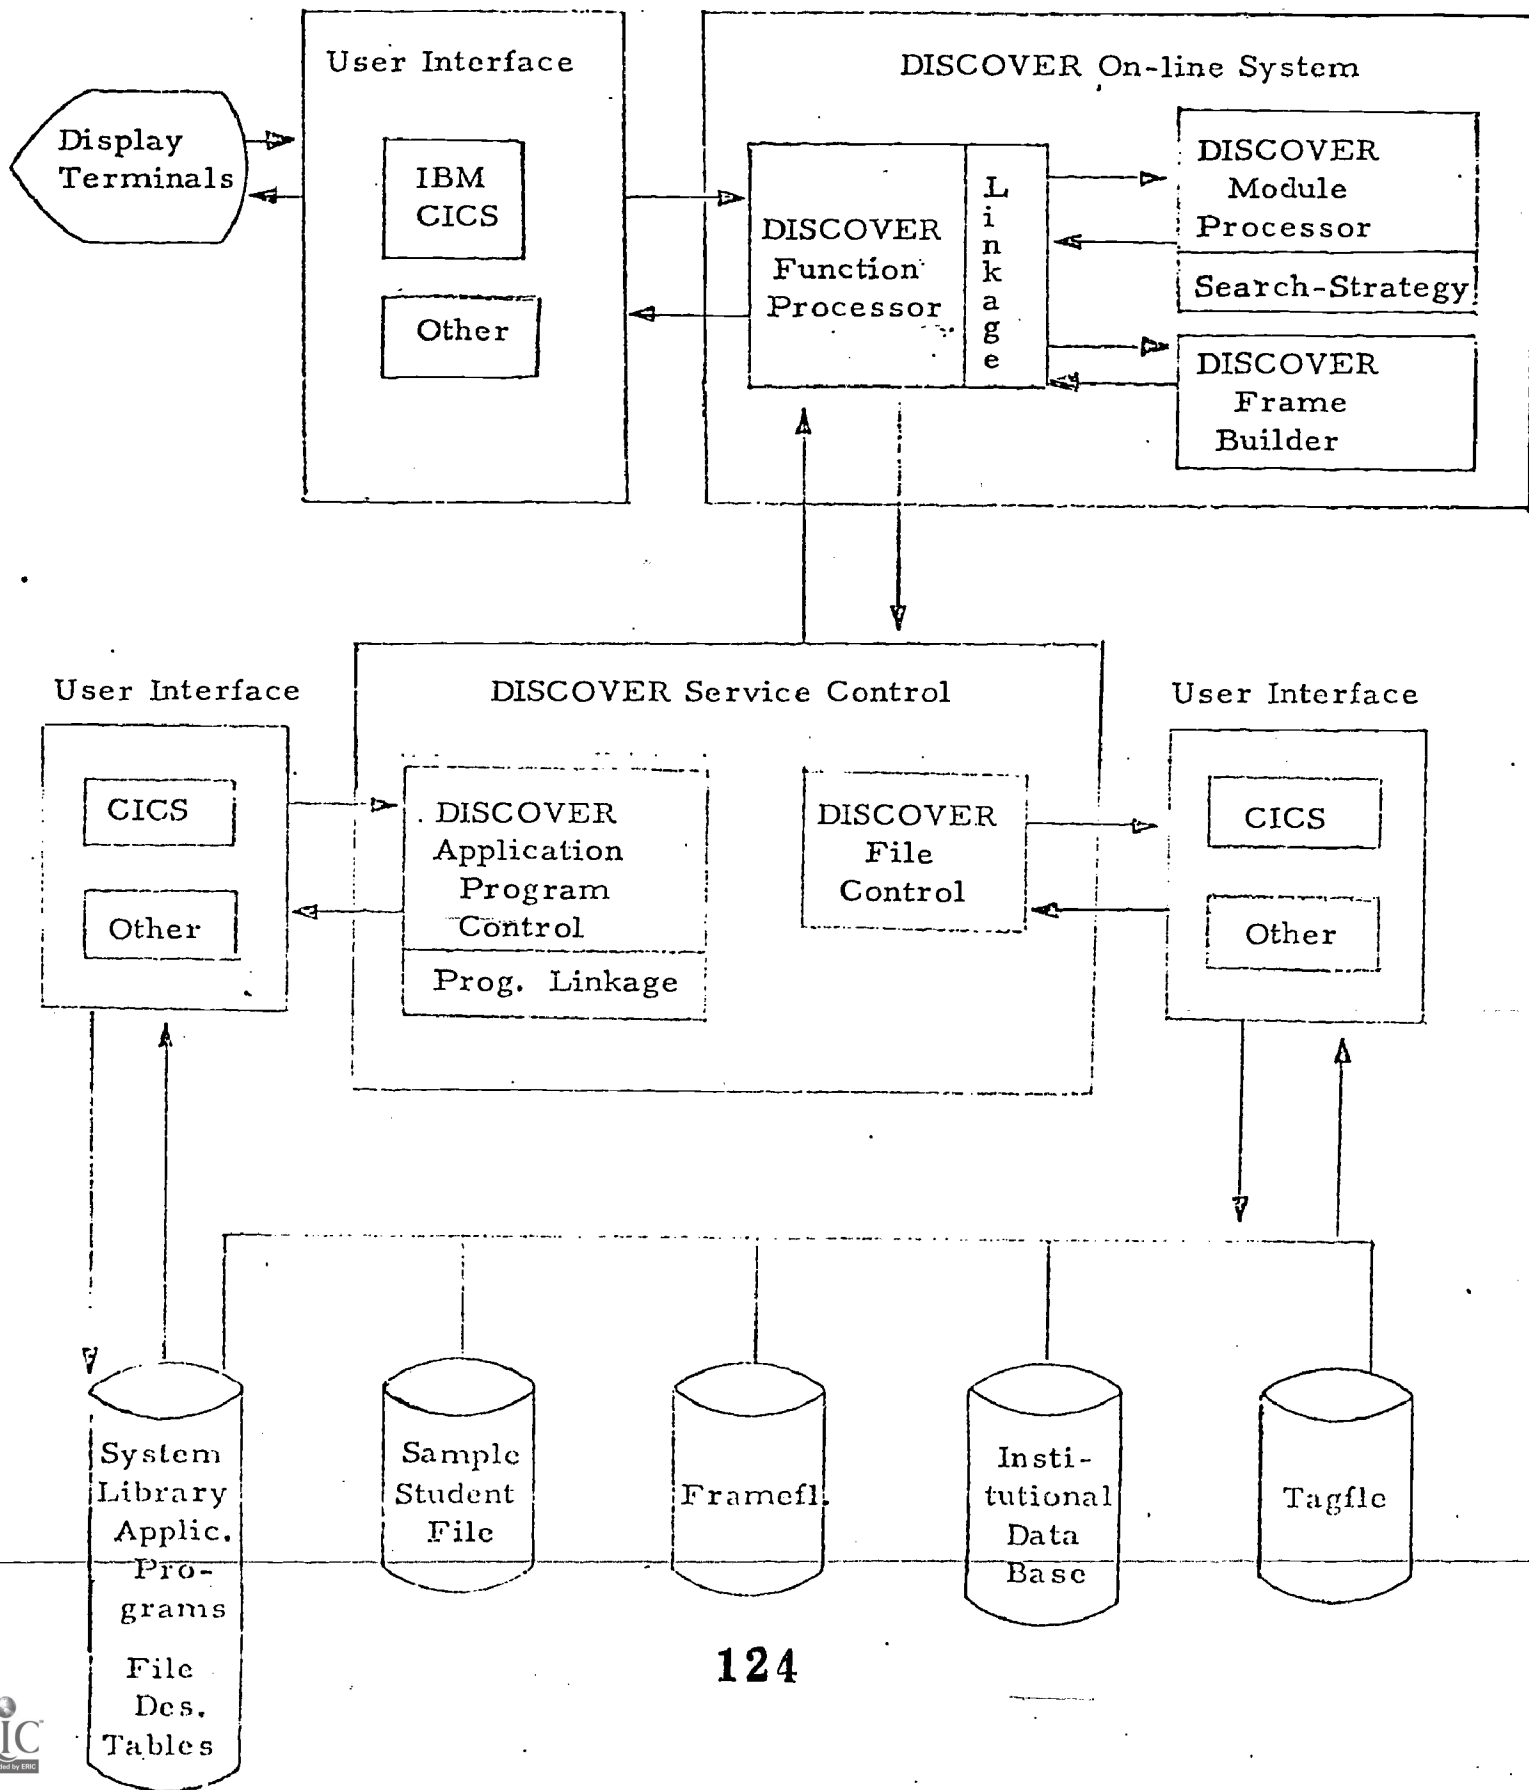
User Interface

DISCOVER On-line System

Display Terminals

IBM CICS

Other

DISCOVER Function Processor

L i n k a g e

DISCOVER Module Processor

Search-Strategy

DISCOVER Frame Builder

User Interface

DISCOVER Service Control

User Interface

CICS

Other

DISCOVER Application Program Control

Prog. Linkage

DISCOVER File Control

CICS

Other

System Library Applic. Programs File Des. Tables

Sample Student File

Framefl.

Institutional Data Base

Tagfle

124